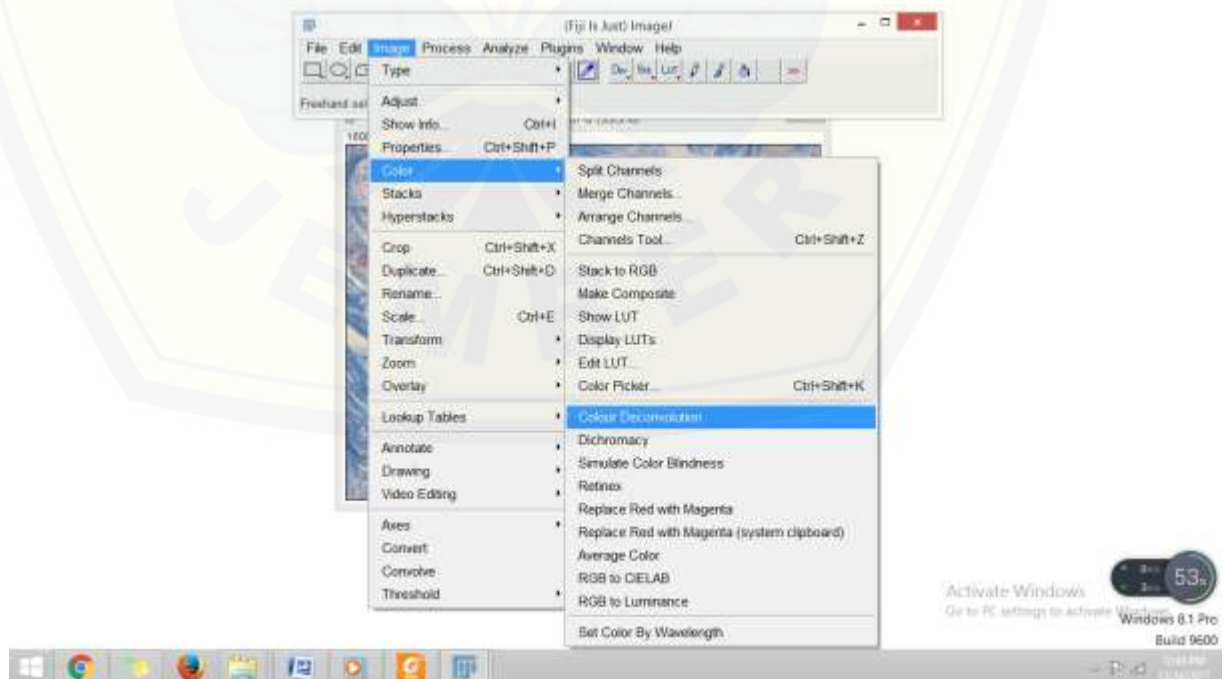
(Fiji Is Just) ImageJ

File Edit Image Process Analyze Plugins Window Help

Freehand sel

Type
Adjust
Show Info... Ctrl+I
Properties... Ctrl+Shift+P
Color
Stacks
Hyperstacks
Crop Ctrl+Shift+X
Duplicate... Ctrl+Shift+D
Rename...
Scale... Ctrl+E
Transform
Zoom
Overlay
Lookup Tables
Annotate
Drawing
Video Editing
Axes
Convert
Convolve
Threshold

Split Channels
Merge Channels...
Arrange Channels...
Channels Tool... Ctrl+Shift+Z
Stack to RGB
Make Composite
Show LUT
Display LUTs
Edit LUT...
Color Picker... Ctrl+Shift+K
Colour Deconvolution
Dichromacy
Simulate Color Blindness
Retinex
Replace Red with Magenta
Replace Red with Magenta (system clipboard)
Average Color
RGB to CIELAB
RGB to Luminance
Set Color By Wavelength

Activate Windows
Go to PC settings to activate Windows.
Windows 8.1 Pro
Build 9600

53%